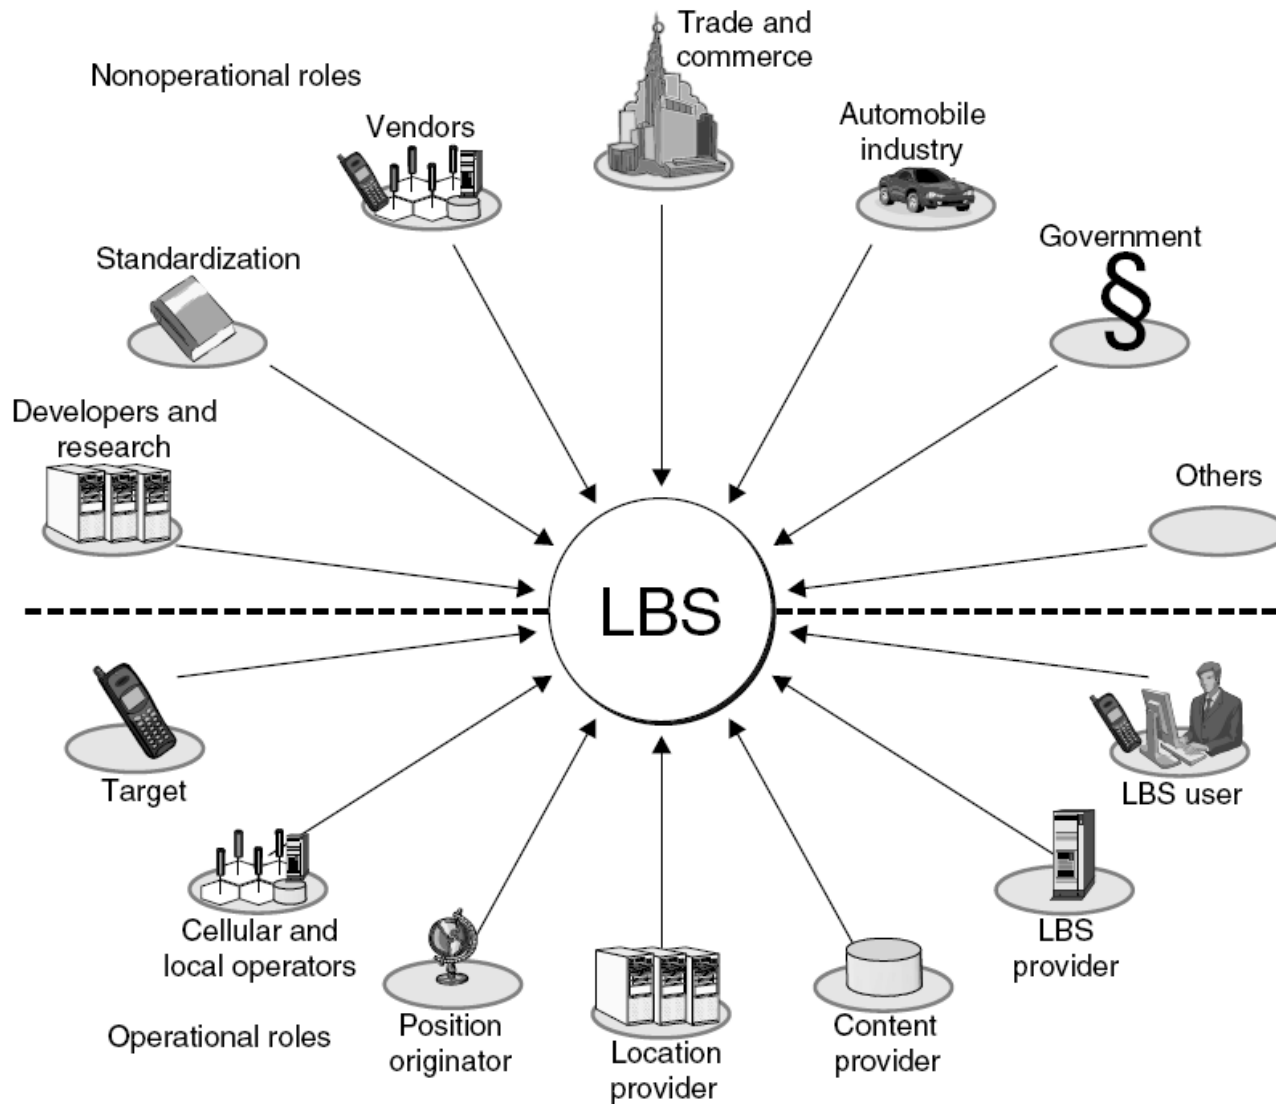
Nonoperational roles

Vendors

Trade and commerce

Automobile industry

Government

§

Standardization

Developers and research

Others

LBS

Target

LBS user

Cellular and local operators

Position originator

Location provider

Content provider

LBS provider

Operational roles